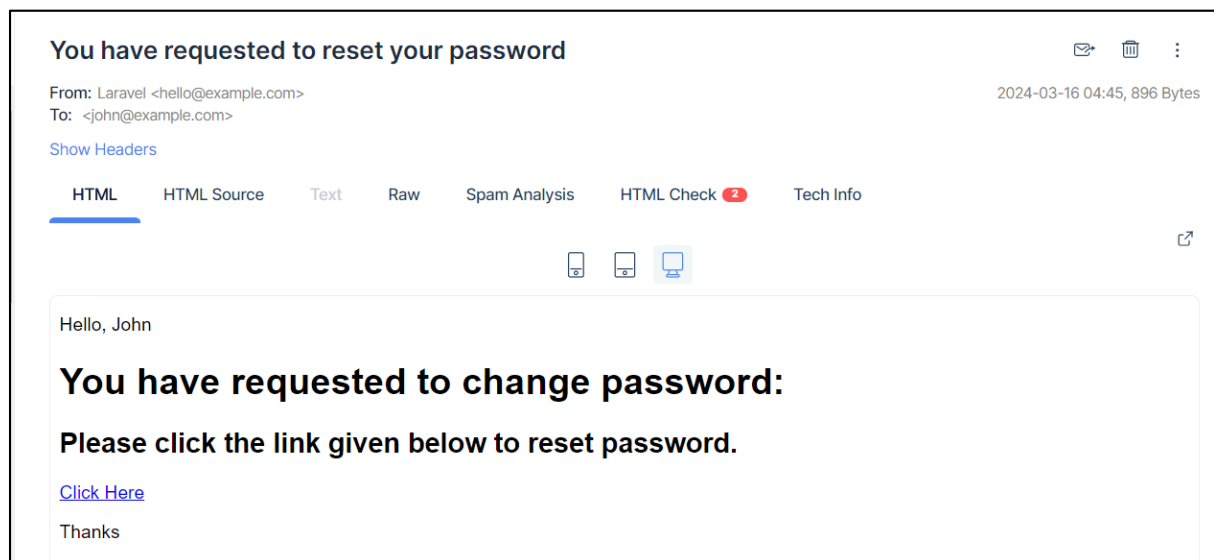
You have requested to reset your password

From: Laravel <hello@example.com>
To: <john@example.com>

2024-03-16 04:45, 896 Bytes

Show Headers

HTML HTML Source Text Raw Spam Analysis HTML Check 2 Tech Info

Hello, John

# You have requested to change password:

## Please click the link given below to reset password.

Click Here

Thanks